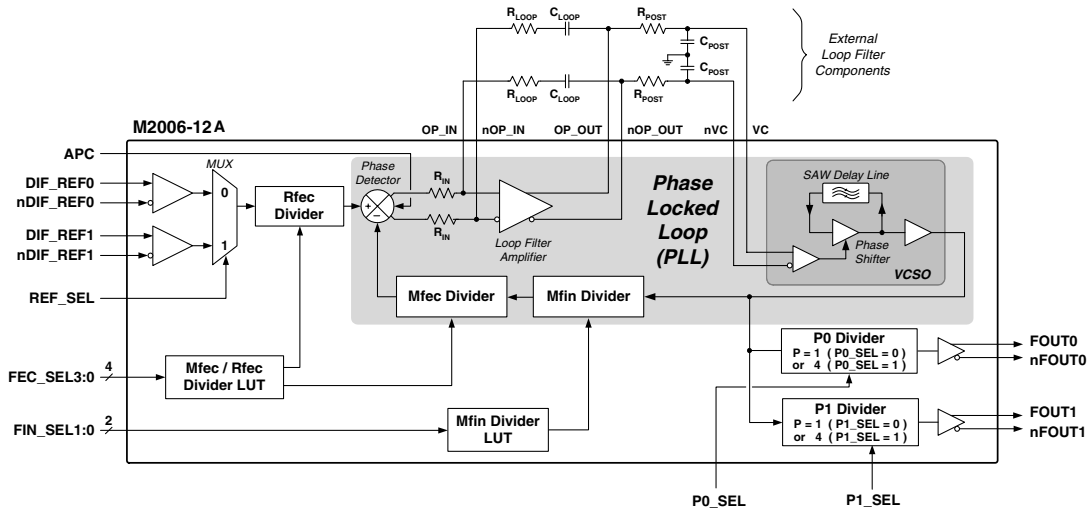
$R_{LOOP}$ $C_{LOOP}$ $R_{POST}$
$C_{POST}$
$C_{POST}$
$R_{LOOP}$ $C_{LOOP}$ $R_{POST}$

External Loop Filter Components

M2006-12 A

OP_IN nOP_IN OP_OUT nOP_OUT nVC VC

APC
MUX
DIF_REF0
nDIF_REF0
0
DIF_REF1
nDIF_REF1
1
REF_SEL

Rfec Divider

Phase Detector
$R_{IN}$
$R_{IN}$
Loop Filter Amplifier

Phase Locked Loop (PLL)

SAW Delay Line
Phase Shifter
VCSO

Mfec Divider
Mfin Divider

FEC_SEL3:0 4
Mfec / Rfec Divider LUT

FIN_SEL1:0 2
Mfin Divider LUT

P0 Divider
P = 1 ( P0_SEL = 0 )
or 4 ( P0_SEL = 1 )
FOUT0
nFOUT0

P1 Divider
P = 1 ( P1_SEL = 0 )
or 4 ( P1_SEL = 1 )
FOUT1
nFOUT1

P0_SEL
P1_SEL